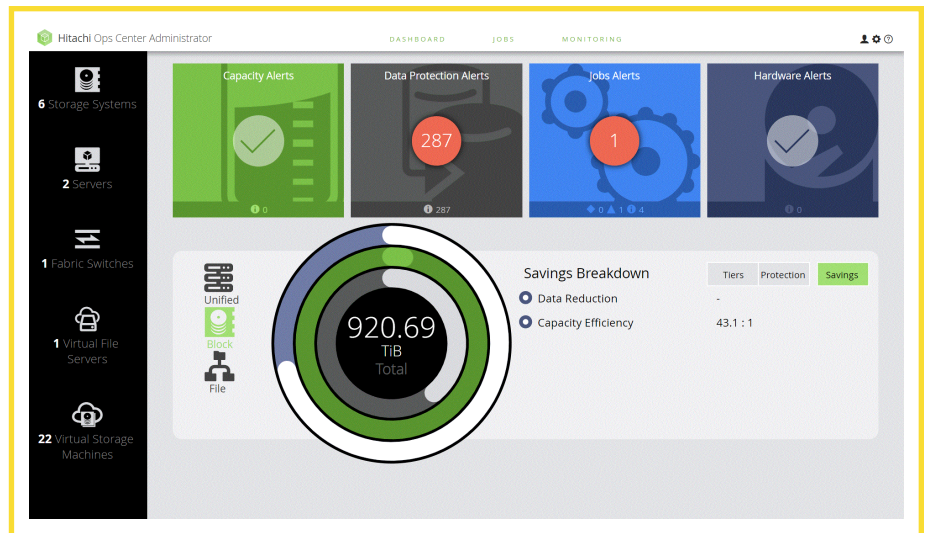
Hitachi Ops Center Administrator

DASHBOARD JOBS MONITORING

6 Storage Systems

2 Servers

1 Fabric Switches

1 Virtual File Servers

22 Virtual Storage Machines

Capacity Alerts

0

Data Protection Alerts

287

287

Jobs Alerts

1

0 1 4

Hardware Alerts

0

Unified

Block

File

920.69
TiB
Total

Savings Breakdown

Tiers Protection Savings

Data Reduction -

Capacity Efficiency 43.1 : 1